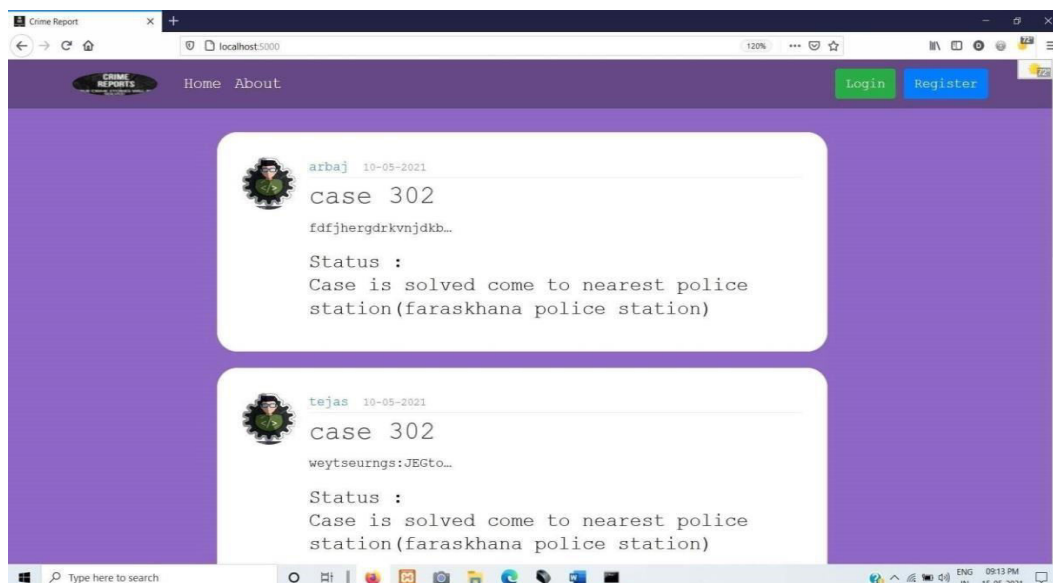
Crime Report

localhost:5000

120%

CRIME REPORTS

Home About

Login Register

arbaj 10-05-2021

case 302

fdfjhergdrkvnjdkb…

Status :
Case is solved come to nearest police station(faraskhana police station)

tejas 10-05-2021

case 302

weytseurngs:JEGto…

Status :
Case is solved come to nearest police station(faraskhana police station)

Type here to search

ENG 09:13 PM